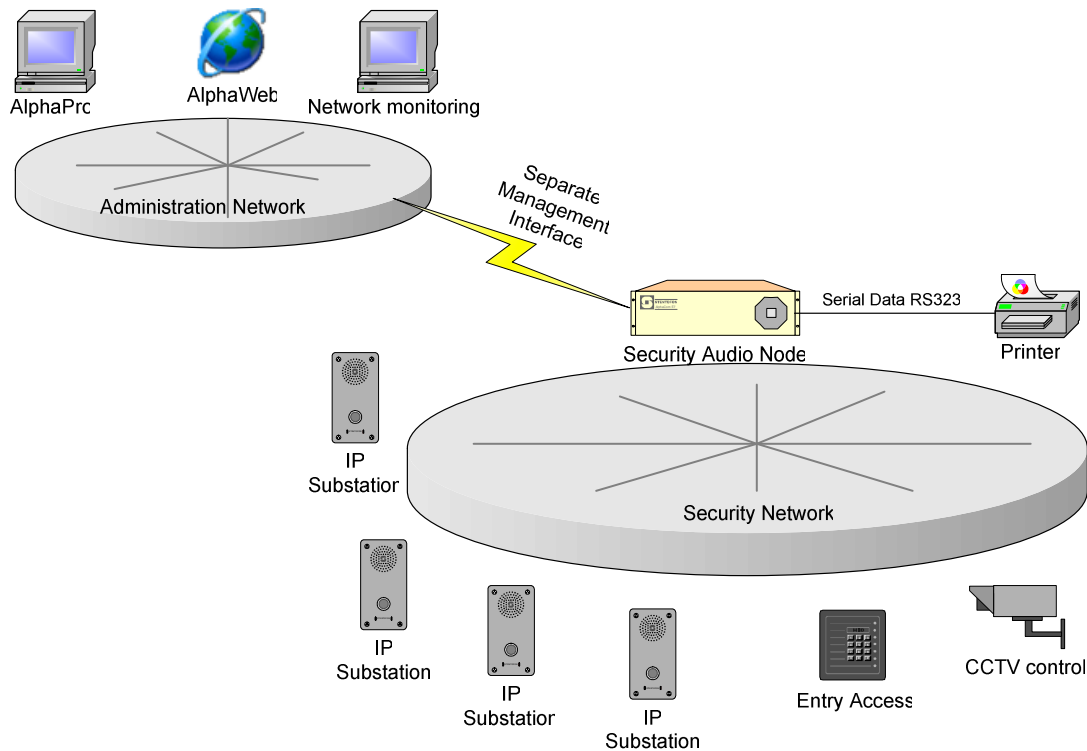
AlphaPro

AlphaWeb

Network monitoring

Administration Network

Separate Management Interface

Serial Data RS323

Security Audio Node

Printer

IP Substation

Security Network

IP Substation

IP Substation

IP Substation

Entry Access

CCTV control